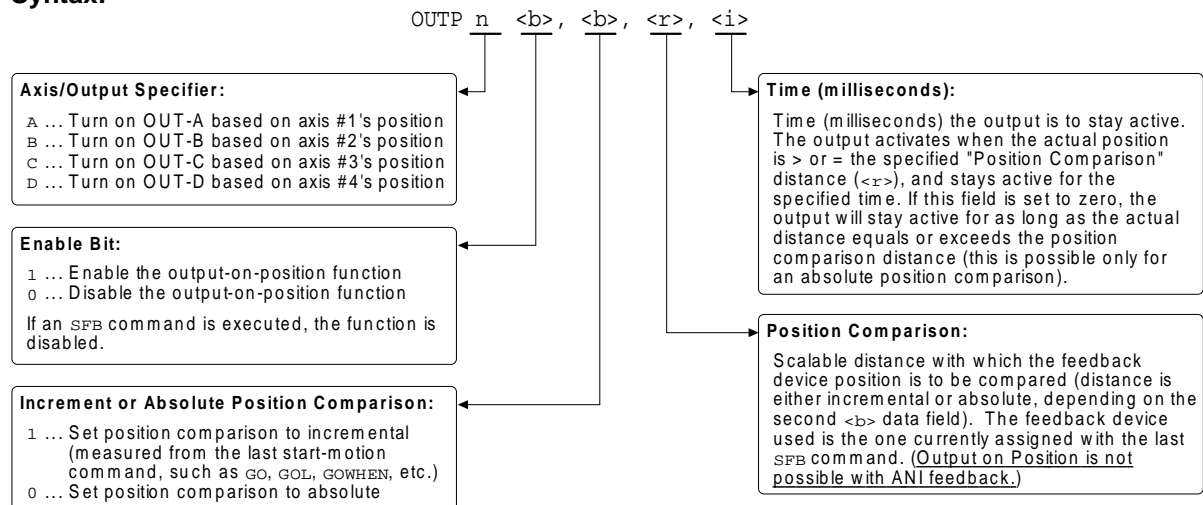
Syntax:

OUTP n <b>, <b>, <r>, <i>

Axis/Output Specifier:

A ... Turn on OUT-A based on axis #1's position
B ... Turn on OUT-B based on axis #2's position
C ... Turn on OUT-C based on axis #3's position
D ... Turn on OUT-D based on axis #4's position

Enable Bit:

1 ... Enable the output-on-position function
0 ... Disable the output-on-position function

If an SFB command is executed, the function is disabled.

Increment or Absolute Position Comparison:

1 ... Set position comparison to incremental (measured from the last start-motion command, such as GO, GOL, GOWHEN, etc.)
0 ... Set position comparison to absolute

Time (milliseconds):

Time (milliseconds) the output is to stay active. The output activates when the actual position is > or = the specified "Position Comparison" distance (<r>), and stays active for the specified time. If this field is set to zero, the output will stay active for as long as the actual distance equals or exceeds the position comparison distance (this is possible only for an absolute position comparison).

Position Comparison:

Scalable distance with which the feedback device position is to be compared (distance is either incremental or absolute, depending on the second <b> data field). The feedback device used is the one currently assigned with the last SFB command. (Output on Position is not possible with ANI feedback.)